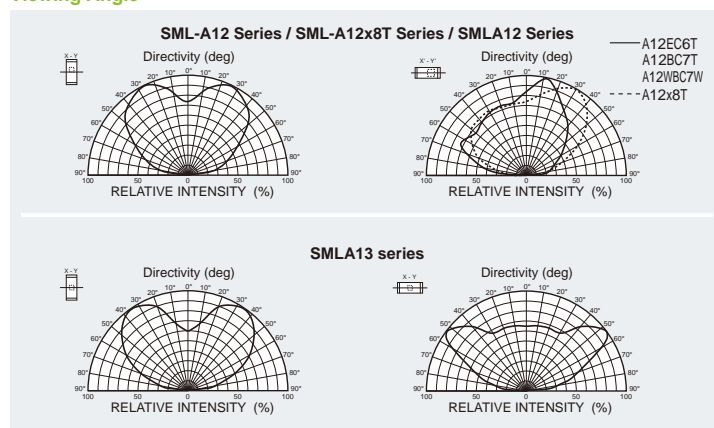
Viewing Angle

SML-A12 Series / SML-A12x8T Series / SMLA12 Series

X - Y

Directivity (deg)

0° 10° 10° 20° 20° 30° 30° 40° 40° 50° 50° 60° 60° 70° 70° 80° 80° 90° 90°

100 50 0 50 100

RELATIVE INTENSITY (%)

X' - Y'

Directivity (deg)

0° 10° 10° 20° 20° 30° 30° 40° 40° 50° 50° 60° 60° 70° 70° 80° 80° 90° 90°

100 50 0 50 100

RELATIVE INTENSITY (%)

A12EC6T
A12BC7T
A12WBC7W
A12x8T

SMLA13 series

X - Y

Directivity (deg)

0° 10° 10° 20° 20° 30° 30° 40° 40° 50° 50° 60° 60° 70° 70° 80° 80° 90° 90°

100 50 0 50 100

RELATIVE INTENSITY (%)

X - Y

Directivity (deg)

0° 10° 10° 20° 20° 30° 30° 40° 40° 50° 50° 60° 60° 70° 70° 80° 80° 90° 90°

100 50 0 50 100

RELATIVE INTENSITY (%)